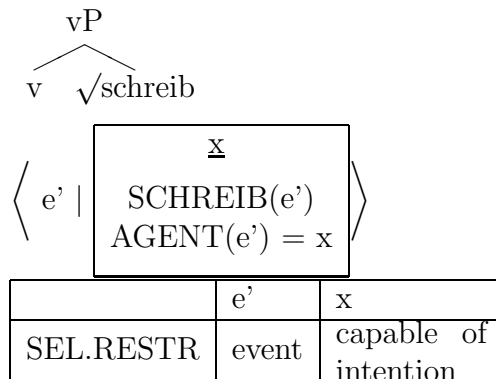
vP

v $\sqrt{\text{schreib}}$

$\left\langle \text{e'} \mid \begin{array}{|c|} \hline \underline{\text{x}} \\ \text{SCHREIB(e')} \\ \text{AGENT(e')} = \text{x} \\ \hline \end{array} \right\rangle$

| | e' | x |
|---|---|---|
| SEL.RESTR | event | capable of intention |